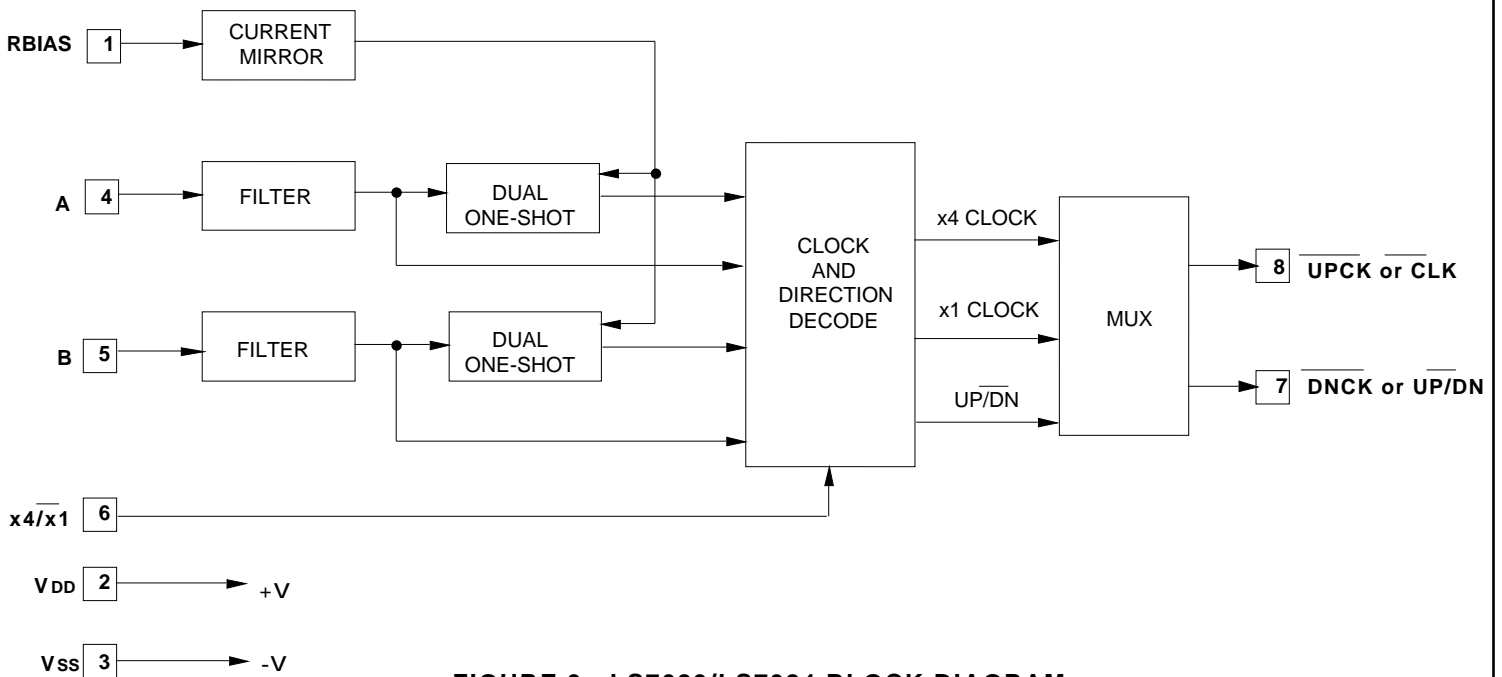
RBIAS 1
CURRENT MIRROR
A 4
FILTER
DUAL ONE-SHOT
B 5
FILTER
DUAL ONE-SHOT
CLOCK AND DIRECTION DECODE
x4 CLOCK
x1 CLOCK
$UP/\overline{DN}$
MUX
8 $\overline{UPCK}$ or $\overline{CLK}$
7 $\overline{DNCK}$ or $UP/\overline{DN}$
$x4/\overline{x1}$ 6
$V_{DD}$ 2 +V
$V_{SS}$ 3 -V
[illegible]